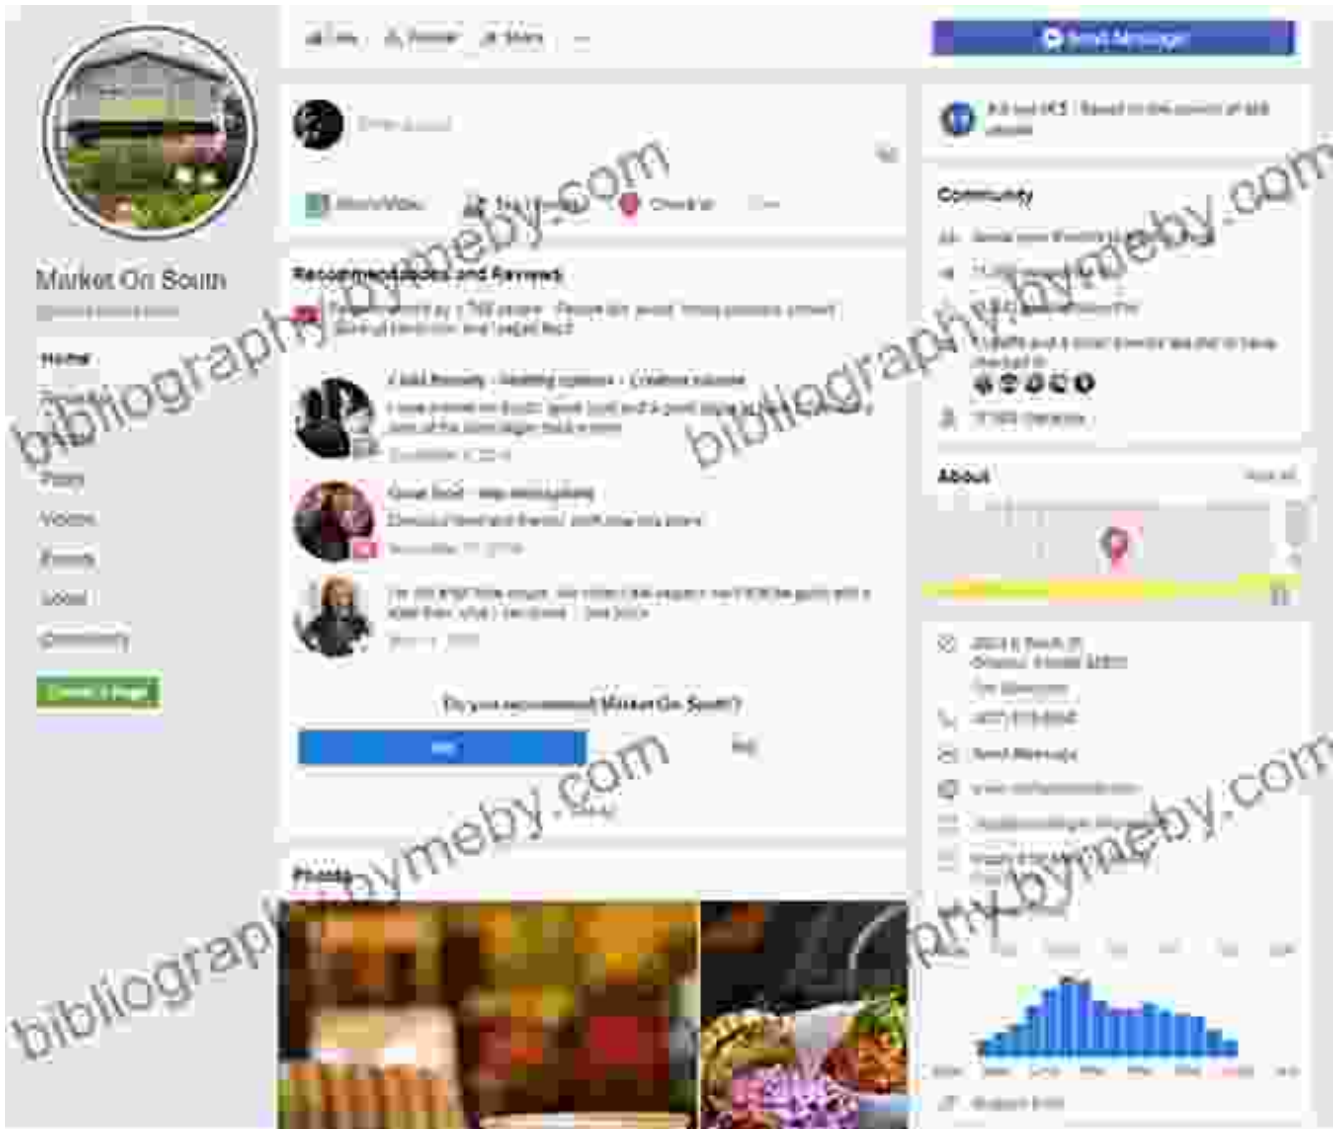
Market On South

Home

Posts

Videos

Events

Local

Community

Send Message

Community

About

Recommendations and Reviews

Do you recommend Market On South?

Photos

bibliography.bymeby.com

bibliography.bymeby.com

bibliography.bymeby.com

bibliography.bymeby.com